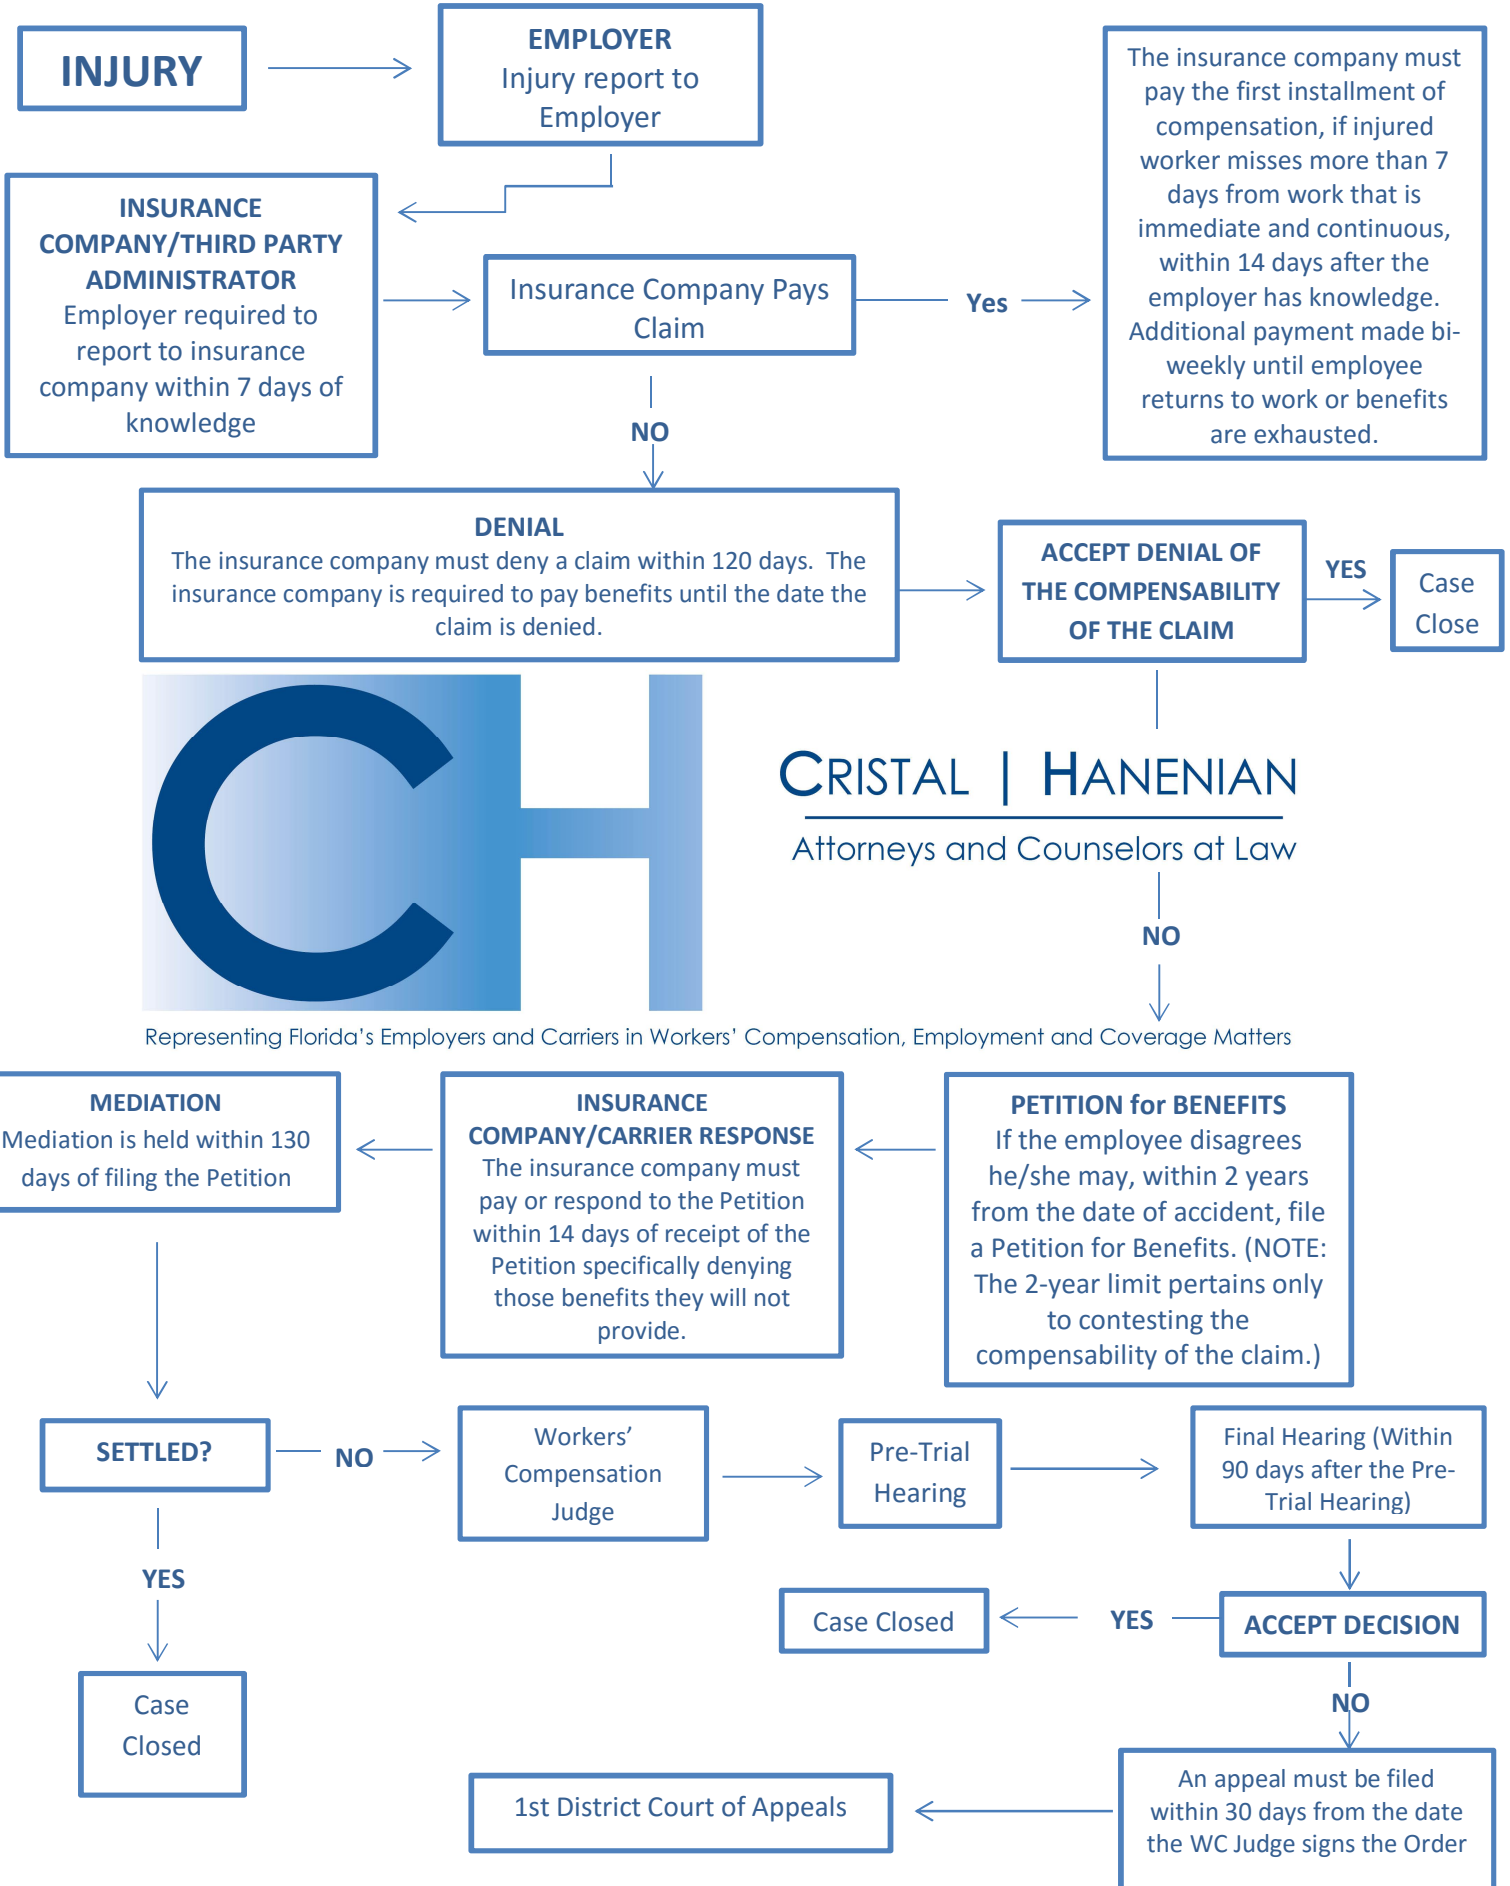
INJURY

EMPLOYER
Injury report to Employer

The insurance company must pay the first installment of compensation, if injured worker misses more than 7 days from work that is immediate and continuous, within 14 days after the employer has knowledge. Additional payment made bi-weekly until employee returns to work or benefits are exhausted.

INSURANCE COMPANY/THIRD PARTY ADMINISTRATOR
Employer required to report to insurance company within 7 days of knowledge

Insurance Company Pays Claim

Yes

NO

DENIAL
The insurance company must deny a claim within 120 days. The insurance company is required to pay benefits until the date the claim is denied.

ACCEPT DENIAL OF THE COMPENSABILITY OF THE CLAIM

YES

Case Close

CH

CRISTAL | HANENIAN
Attorneys and Counselors at Law

NO

Representing Florida's Employers and Carriers in Workers' Compensation, Employment and Coverage Matters

MEDIATION
Mediation is held within 130 days of filing the Petition

INSURANCE COMPANY/CARRIER RESPONSE
The insurance company must pay or respond to the Petition within 14 days of receipt of the Petition specifically denying those benefits they will not provide.

PETITION for BENEFITS
If the employee disagrees he/she may, within 2 years from the date of accident, file a Petition for Benefits. (NOTE: The 2-year limit pertains only to contesting the compensability of the claim.)

SETTLED?

NO

Workers' Compensation Judge

Pre-Trial Hearing

Final Hearing (Within 90 days after the Pre-Trial Hearing)

YES

Case Closed

YES

ACCEPT DECISION

Case Closed

NO

1st District Court of Appeals

An appeal must be filed within 30 days from the date the WC Judge signs the Order